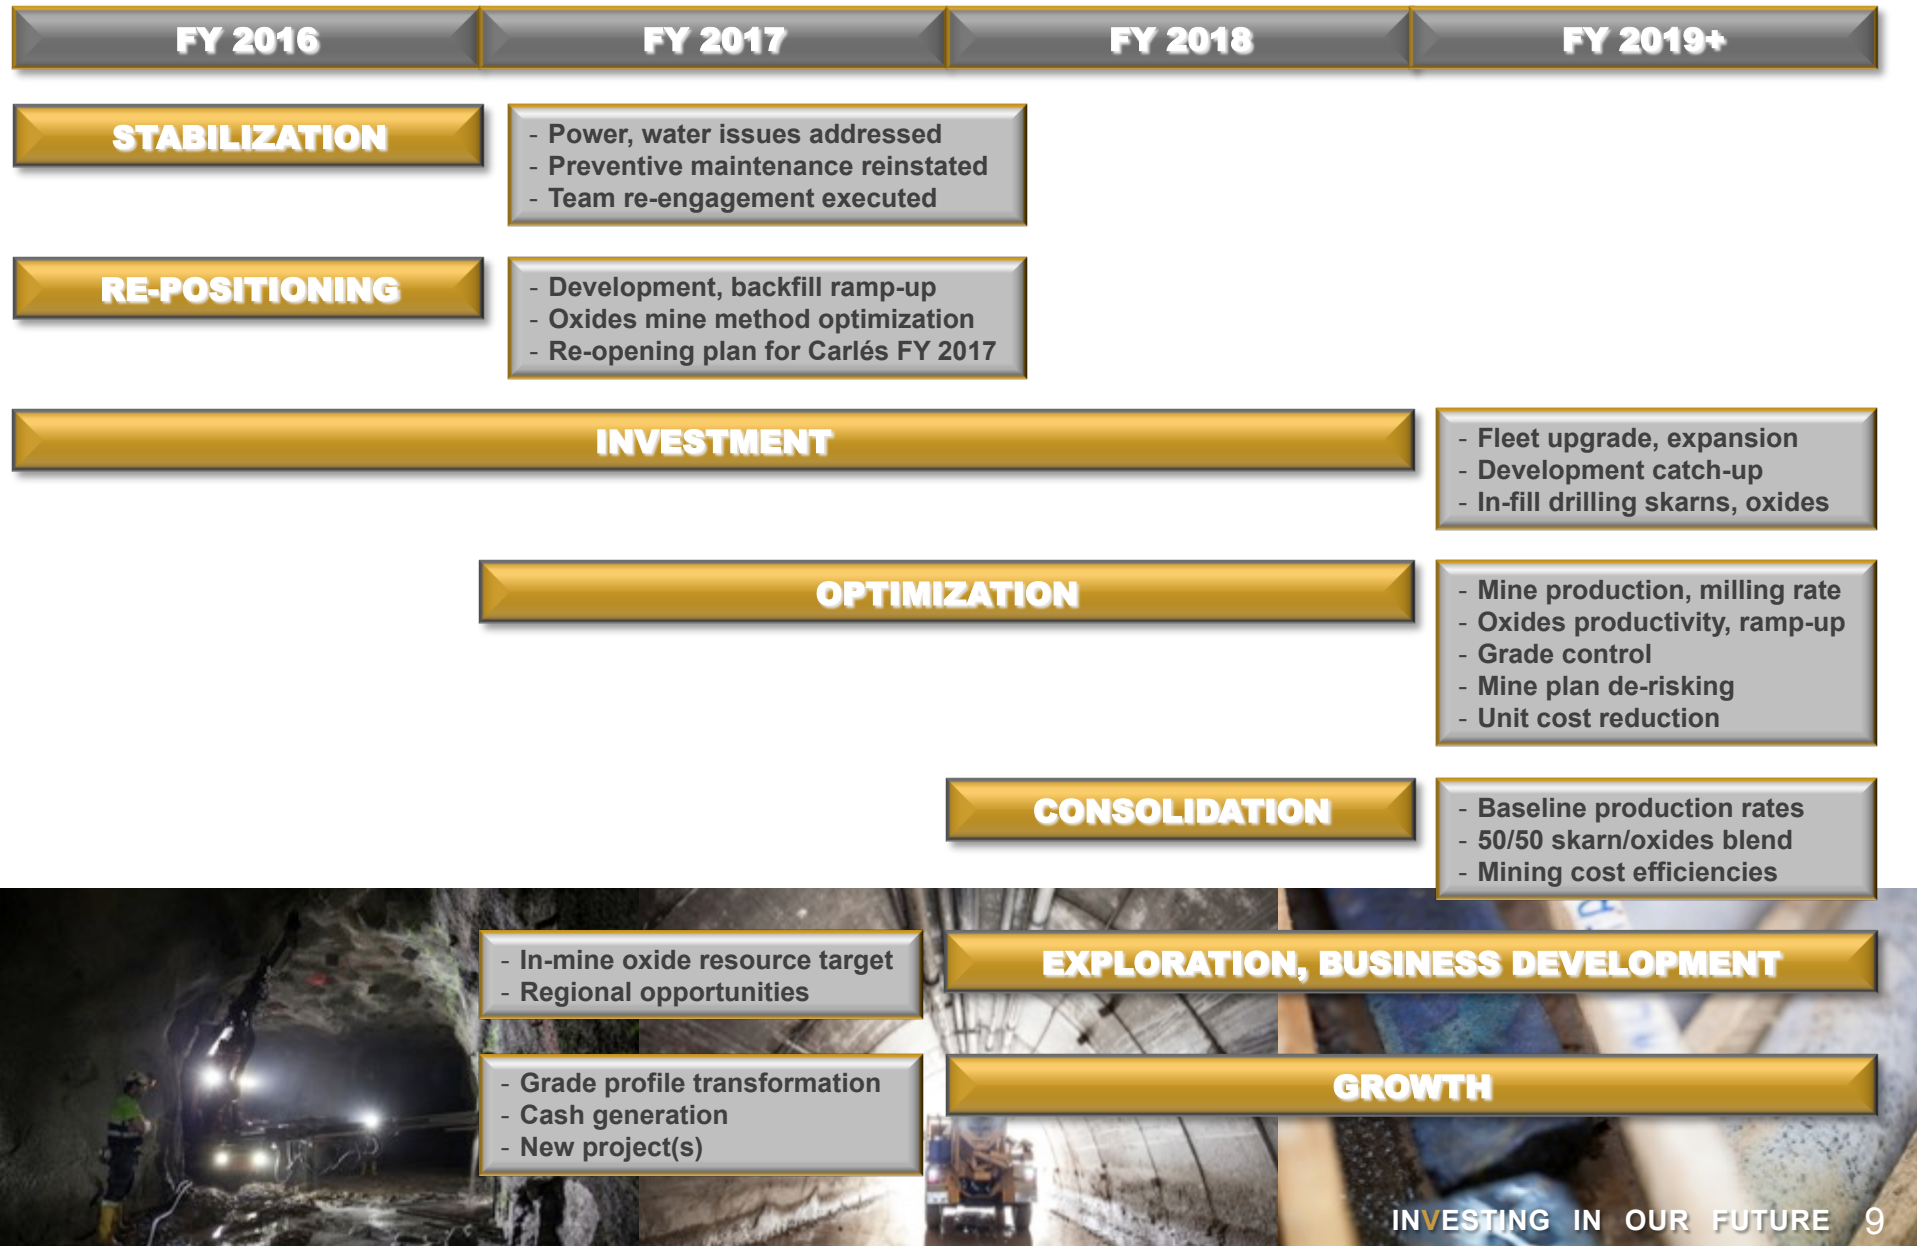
| FY 2016 | FY 2017 | FY 2018 | FY 2019+ |
|---|---|---|---|

STABILIZATION

- Power, water issues addressed
- Preventive maintenance reinstated
- Team re-engagement executed

RE-POSITIONING

- Development, backfill ramp-up
- Oxides mine method optimization
- Re-opening plan for Carlés FY 2017

INVESTMENT

- Fleet upgrade, expansion
- Development catch-up
- In-fill drilling skarns, oxides

OPTIMIZATION

- Mine production, milling rate
- Oxides productivity, ramp-up
- Grade control
- Mine plan de-risking
- Unit cost reduction

CONSOLIDATION

- Baseline production rates
- 50/50 skarn/oxides blend
- Mining cost efficiencies

- In-mine oxide resource target
- Regional opportunities

EXPLORATION, BUSINESS DEVELOPMENT

- Grade profile transformation
- Cash generation
- New project(s)

GROWTH

INVESTING IN OUR FUTURE 9